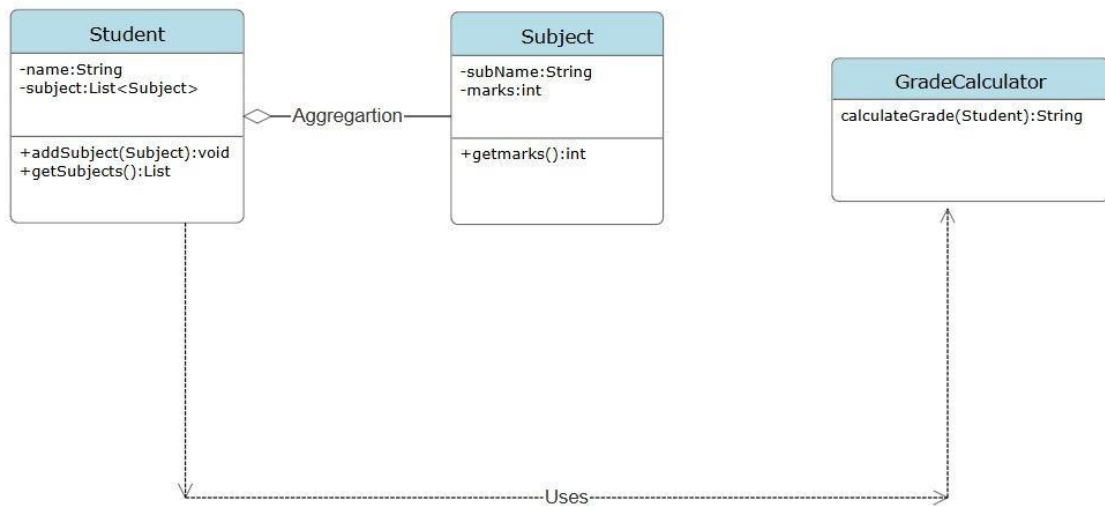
Student

-name:String
-subject:List<Subject>

+addSubject(Subject):void
+getSubjects():List

Aggregartion

Subject

-subName:String
-marks:int

+getmarks():int

GradeCalculator

calculateGrade(Student):String

Uses